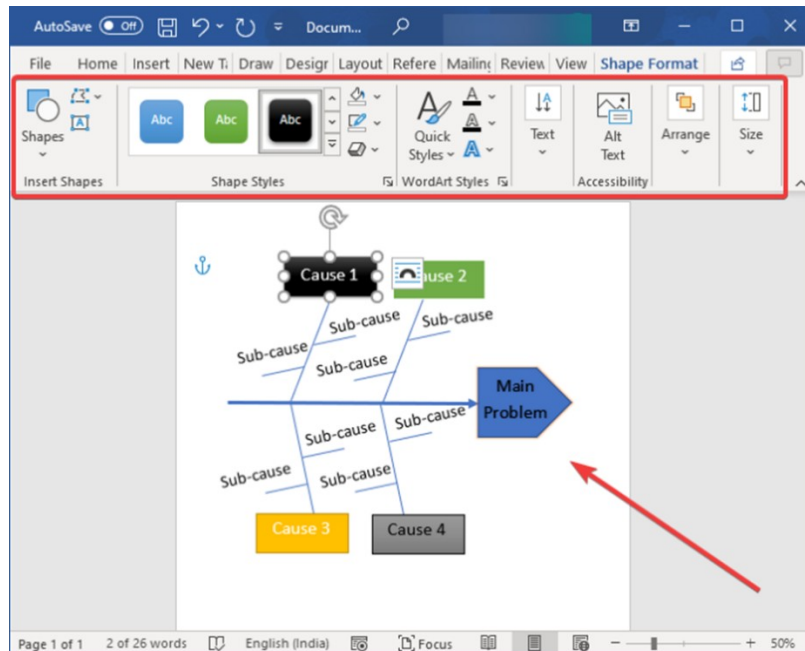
AutoSave Off Docum...

File Home Insert New T Draw Desigr Layout Refere Mailin Review View Shape Format

Shapes

Insert Shapes

Abc Abc Abc

Shape Styles

Quick Styles

WordArt Styles

Text

Alt Text

Accessibility

Arrange

Size

Cause 1

use 2

Sub-cause

Sub-cause

Sub-cause

Sub-cause

Main Problem

Sub-cause

Sub-cause

Sub-cause

Sub-cause

Cause 3

Cause 4

Page 1 of 1 2 of 26 words English (India) Focus 50%